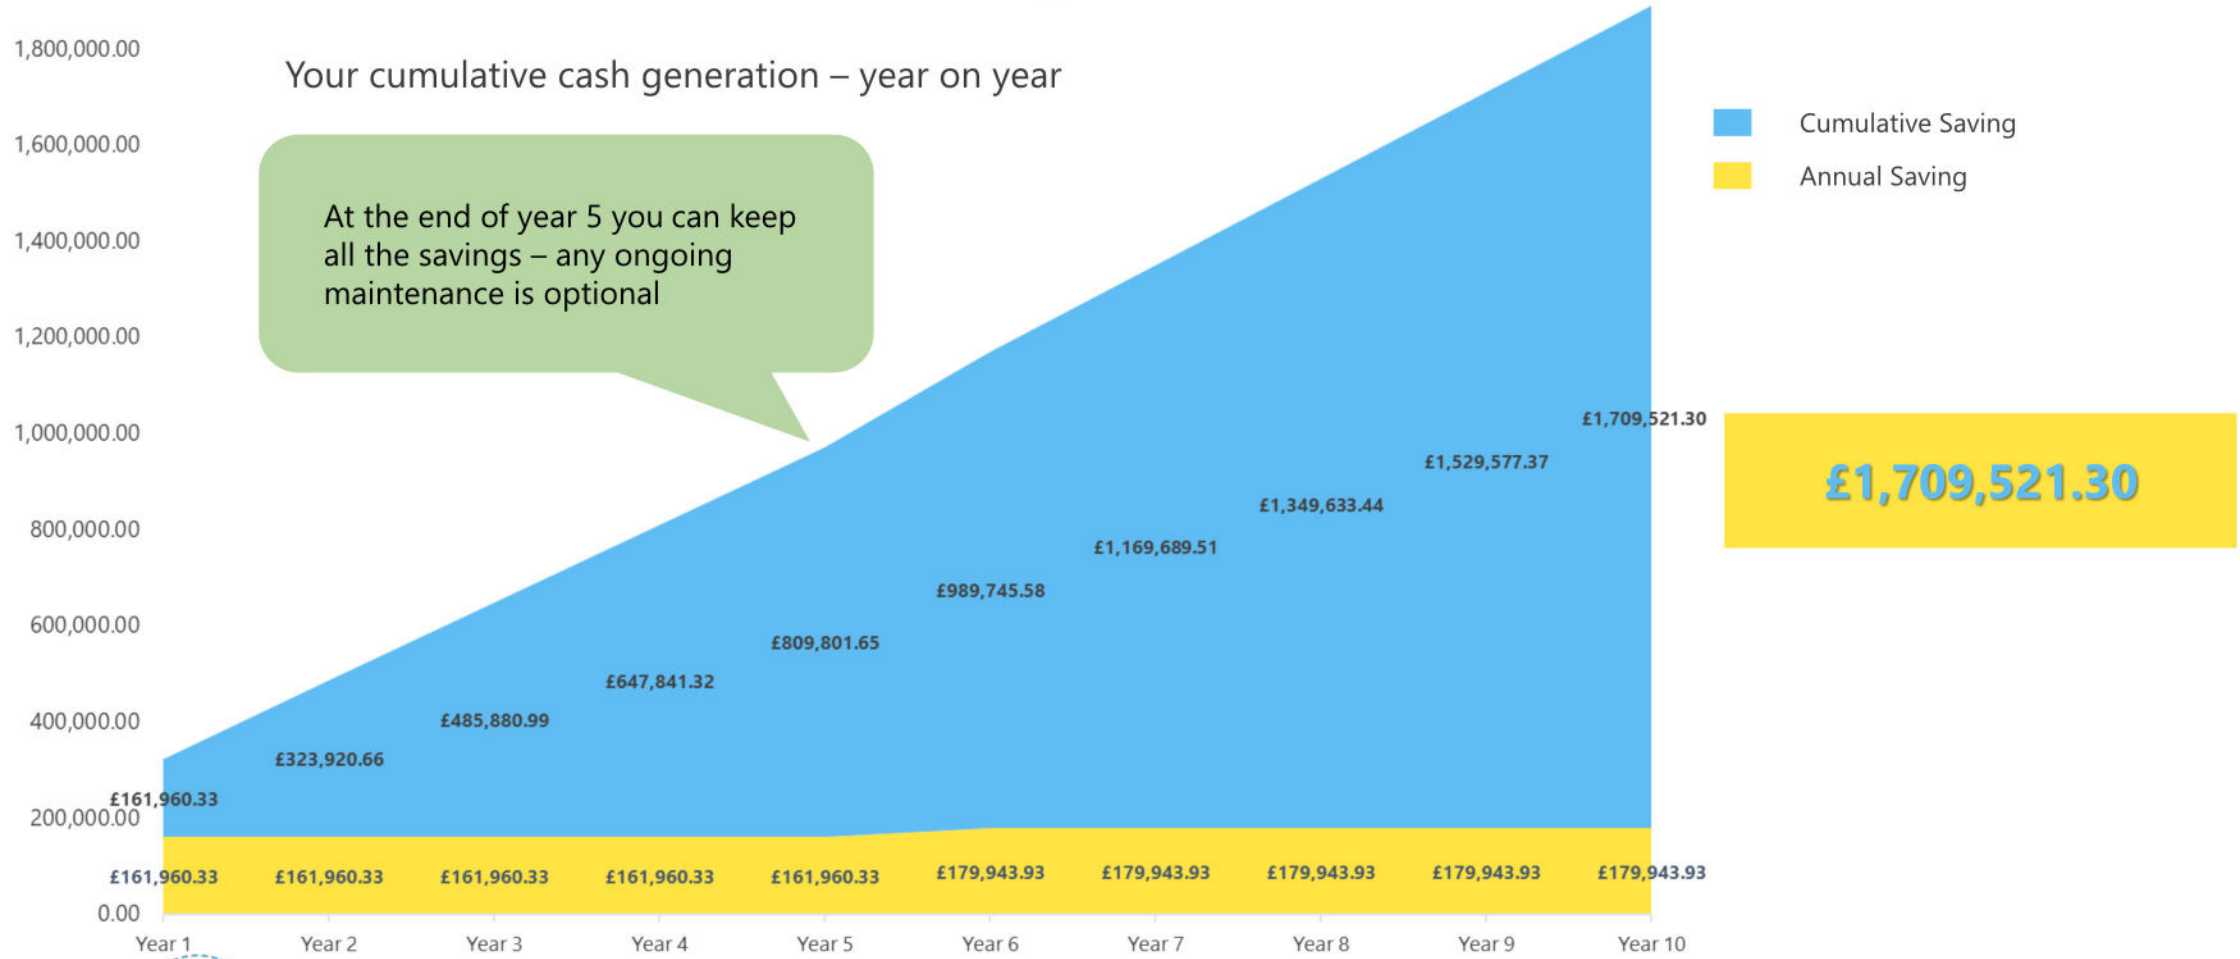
Your cumulative cash generation – year on year

At the end of year 5 you can keep all the savings – any ongoing maintenance is optional

Cumulative Saving
Annual Saving

£1,709,521.30

1,800,000.00
1,600,000.00
1,400,000.00
1,200,000.00
1,000,000.00
800,000.00
600,000.00
400,000.00
200,000.00
0.00

£161,960.33
£323,920.66
£485,880.99
£647,841.32
£809,801.65
£989,745.58
£1,169,689.51
£1,349,633.44
£1,529,577.37
£1,709,521.30

£161,960.33
£161,960.33
£161,960.33
£161,960.33
£161,960.33
£179,943.93
£179,943.93
£179,943.93
£179,943.93
£179,943.93

Year 1
Year 2
Year 3
Year 4
Year 5
Year 6
Year 7
Year 8
Year 9
Year 10